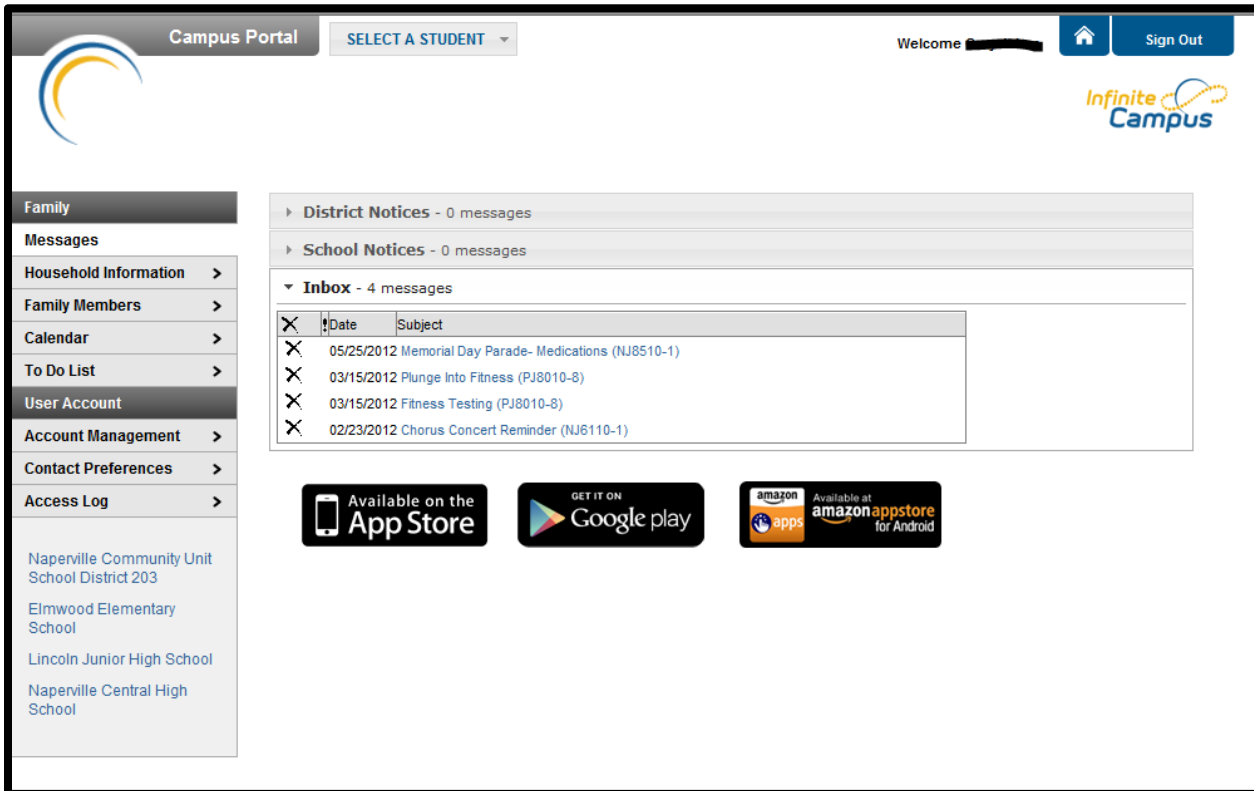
Campus Portal

SELECT A STUDENT

Welcome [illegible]

Sign Out

Infinite Campus

Family
Messages
Household Information >
Family Members >
Calendar >
To Do List >
User Account
Account Management >
Contact Preferences >
Access Log >

Naperville Community Unit School District 203

Elmwood Elementary School

Lincoln Junior High School

Naperville Central High School

District Notices - 0 messages

School Notices - 0 messages

Inbox - 4 messages

| ✕ | ! | Date | Subject |
|---|---|---|---|
| ✕ | | 05/25/2012 | Memorial Day Parade- Medications (NJ8510-1) |
| ✕ | | 03/15/2012 | Plunge Into Fitness (PJ8010-8) |
| ✕ | | 03/15/2012 | Fitness Testing (PJ8010-8) |
| ✕ | | 02/23/2012 | Chorus Concert Reminder (NJ6110-1) |

Available on the App Store

GET IT ON Google play

amazon apps Available at amazon appstore for Android